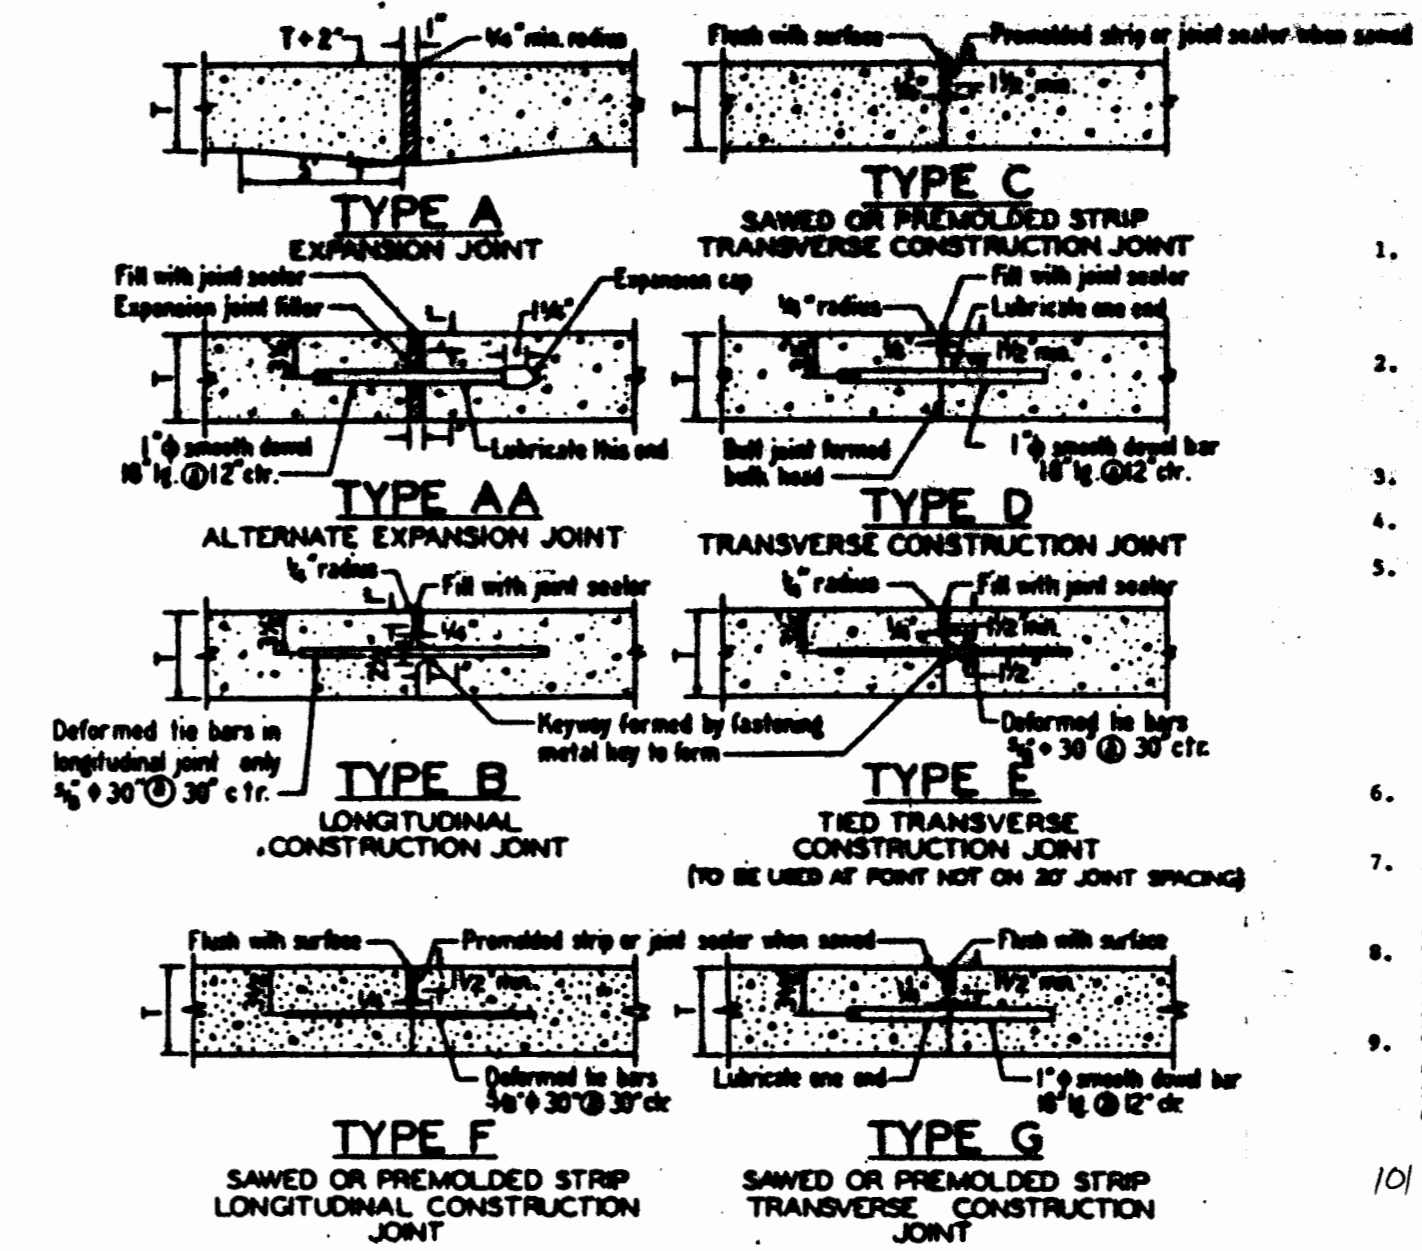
T+2" 1" 1/4" min. radius

TYPE A
EXPANSION JOINT

Flush with surface Premolded strip or joint sealer when sawed
1/4" 1 1/2" min.

TYPE C
SAWED OR PREMOLDED STRIP
TRANSVERSE CONSTRUCTION JOINT

1.

Fill with joint sealer
Expansion joint filler
Expansion cap
1 1/4"
1" ϕ smooth dowel 18" lg. @ 12" ctr.
Lubricate this end

TYPE AA
ALTERNATE EXPANSION JOINT

1/4" radius
Fill with joint sealer
Lubricate one end
1/4" 1 1/2" min.
Butt joint formed bulk head
1" ϕ smooth dowel bar 18" lg. @ 12" ctr.

TYPE D
TRANSVERSE CONSTRUCTION JOINT

2.

3.

4.

5.

1/4" radius
Fill with joint sealer
1/4"
Deformed tie bars in longitudinal joint only 5/8" ϕ 30" @ 30" ctr.
Keyway formed by fastening metal key to form

TYPE B
LONGITUDINAL
CONSTRUCTION JOINT

1/4" radius
Fill with joint sealer
1/4" 1/2 min.
1/2
Deformed tie bars 5/8" ϕ 30" @ 30" ctr.

TYPE E
TIED TRANSVERSE
CONSTRUCTION JOINT
(TO BE USED AT POINT NOT ON 20' JOINT SPACING)

6.

7.

Flush with surface
Premolded strip or joint sealer when sawed
1/4" 1 1/2 min.
Deformed tie bars 5/8" ϕ 30" @ 30" ctr

TYPE F
SAWED OR PREMOLDED STRIP
LONGITUDINAL CONSTRUCTION
JOINT

Flush with surface
1/4" 1 1/2 min.
Lubricate one end
1" ϕ smooth dowel bar 18" lg. @ 12" ctr

TYPE G
SAWED OR PREMOLDED STRIP
TRANSVERSE CONSTRUCTION
JOINT

8.

9.

101